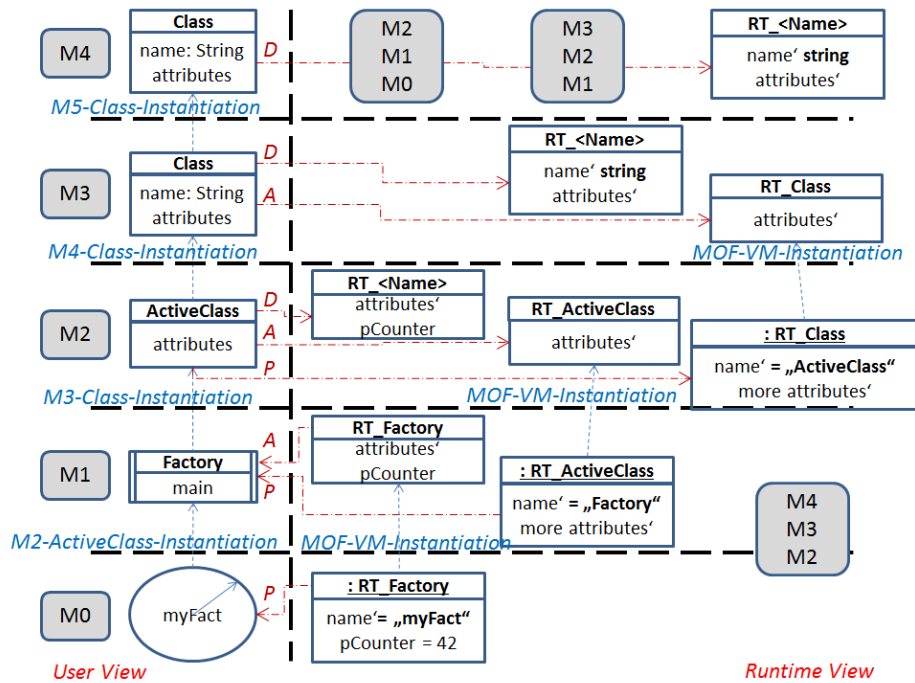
M4

Class
name: String
attributes

D

M2
M1
M0

M3
M2
M1

RT_<Name>
name‘ string
attributes‘

M5-Class-Instantiation

M3

Class
name: String
attributes

D

A

RT_<Name>
name‘ string
attributes‘

RT_Class
attributes‘

M4-Class-Instantiation

MOF-VM-Instantiation

M2

ActiveClass
attributes

D

A

P

RT_<Name>
attributes‘
pCounter

RT_ActiveClass
attributes‘

: RT_Class
name‘ = „ActiveClass“
more attributes‘

M3-Class-Instantiation

MOF-VM-Instantiation

M1

Factory
main

A

P

RT_Factory
attributes‘
pCounter

: RT_ActiveClass
name‘ = „Factory“
more attributes‘

M4
M3
M2

M2-ActiveClass-Instantiation

MOF-VM-Instantiation

M0

myFact

P

: RT_Factory
name‘= „myFact“
pCounter = 42

User View

Runtime View